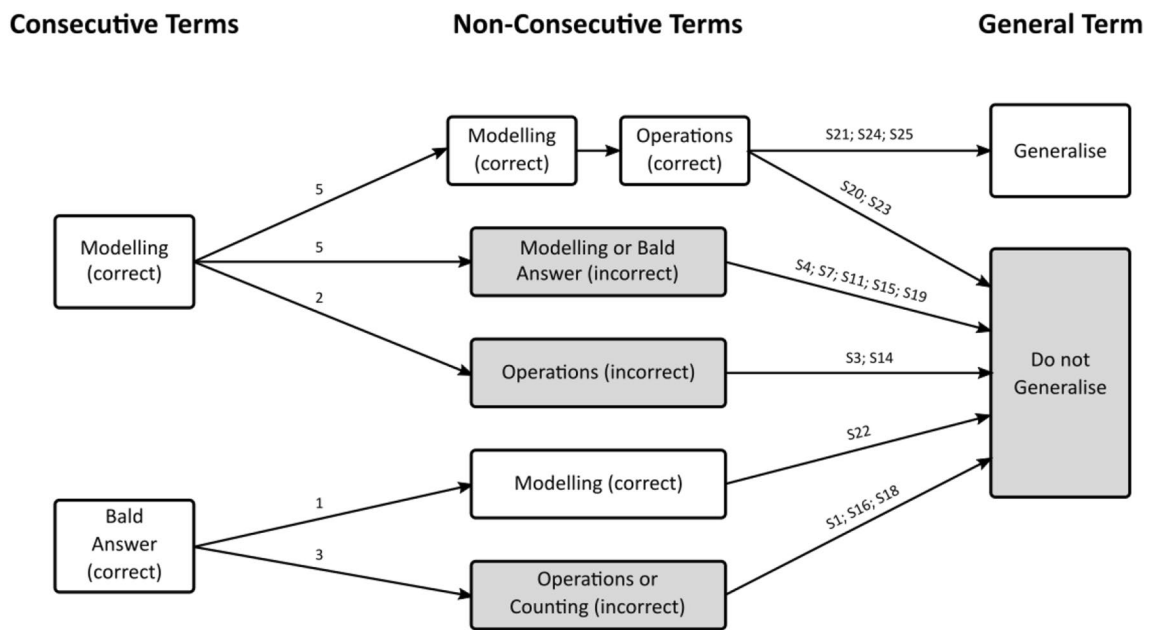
Consecutive Terms

Non-Consecutive Terms

General Term

Modelling (correct)

5

Modelling (correct)

Operations (correct)

S21; S24; S25

Generalise

S20; S23

5

Modelling or Bald Answer (incorrect)

S4; S7; S11; S15; S19

2

Operations (incorrect)

S3; S14

Do not Generalise

S22

Bald Answer (correct)

1

Modelling (correct)

3

Operations or Counting (incorrect)

S1; S16; S18